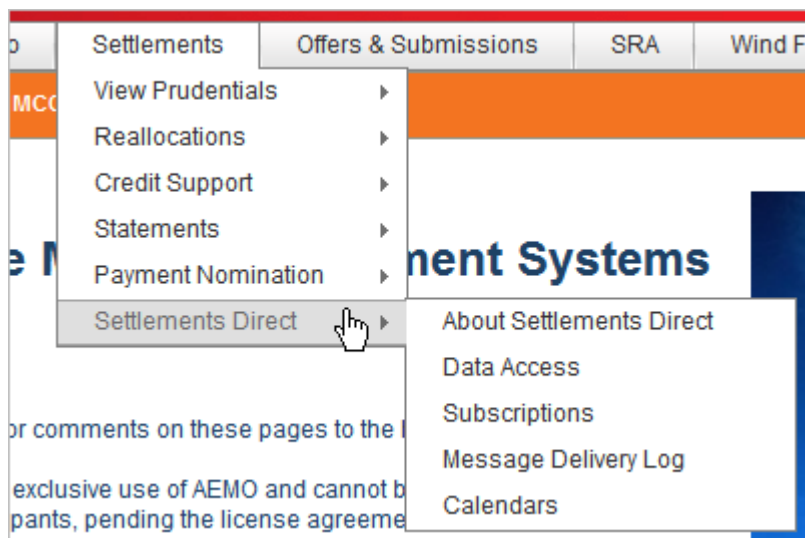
p | Settlements | Offers & Submissions | SRA | Wind F

MCC

View Prudentials
Reallocations
Credit Support
Statements
Payment Nomination
Settlements Direct

About Settlements Direct
Data Access
Subscriptions
Message Delivery Log
Calendars

e M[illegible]nent Systems

or comments on these pages to the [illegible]

exclusive use of AEMO and cannot b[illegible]
pants, pending the license agreeme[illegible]